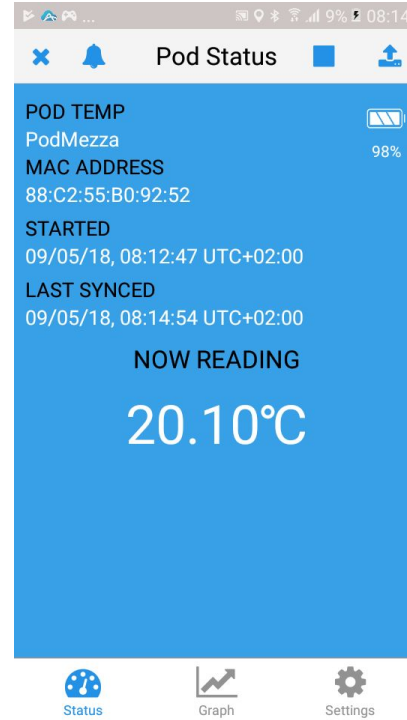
... 9% 08:14

Pod Status

POD TEMP
PodMezza
MAC ADDRESS
88:C2:55:B0:92:52

98%

STARTED
09/05/18, 08:12:47 UTC+02:00

LAST SYNCED
09/05/18, 08:14:54 UTC+02:00

NOW READING

20.10℃

Status Graph Settings